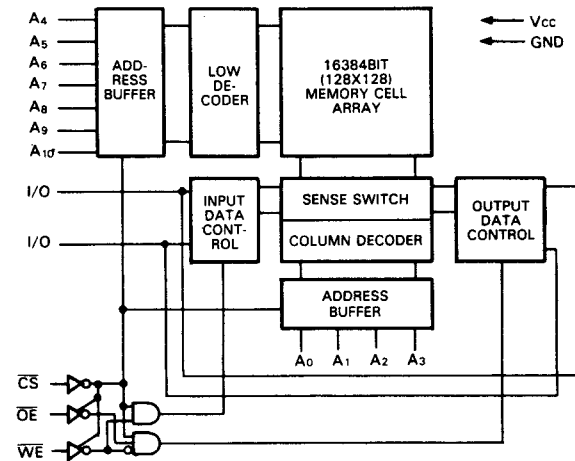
$A_4$
$A_5$
$A_6$
$A_7$
$A_8$
$A_9$
$A_{10}$

ADDRESS BUFFER

LOW DECODER

16384BIT (128X128) MEMORY CELL ARRAY

Vcc
GND

I/O
I/O

INPUT DATA CONTROL

SENSE SWITCH

COLUMN DECODER

OUTPUT DATA CONTROL

ADDRESS BUFFER

$A_0$ $A_1$ $A_2$ $A_3$

$\overline{CS}$
$\overline{OE}$
$\overline{WE}$